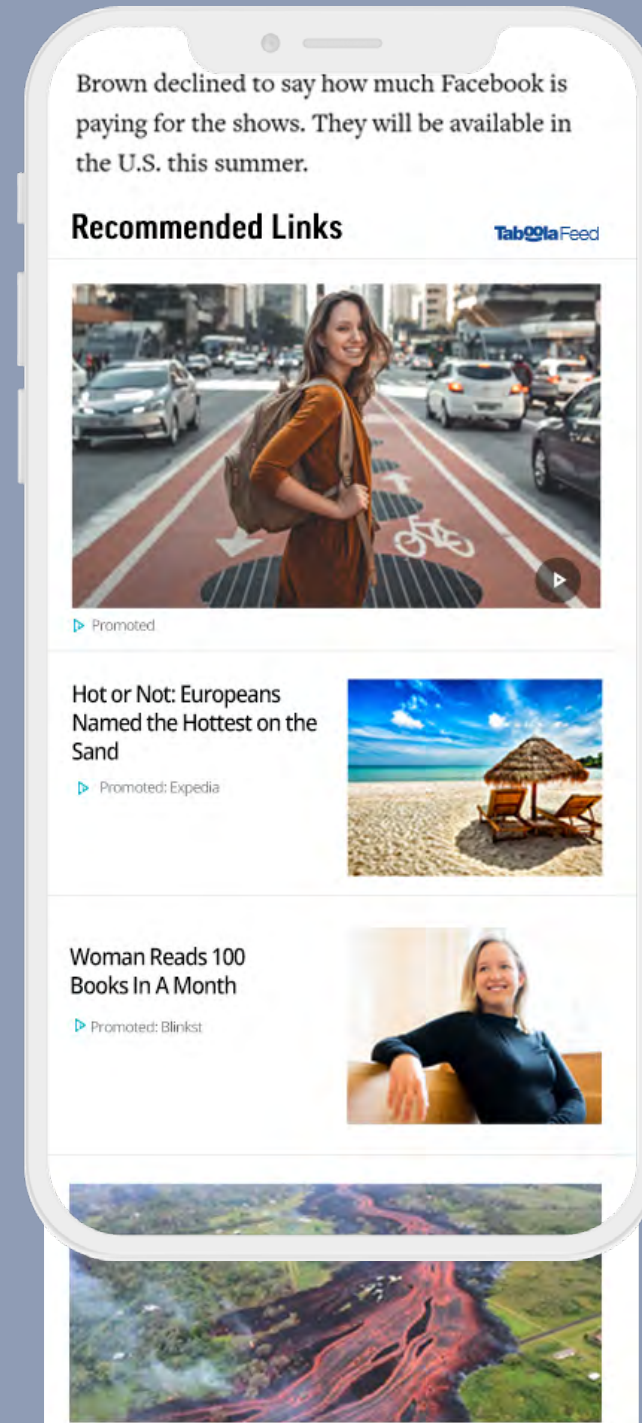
Brown declined to say how much Facebook is paying for the shows. They will be available in the U.S. this summer.

Recommended Links

Taboola Feed

Promoted

Hot or Not: Europeans Named the Hottest on the Sand

Promoted: Expedia

Woman Reads 100 Books In A Month

Promoted: Blinkst